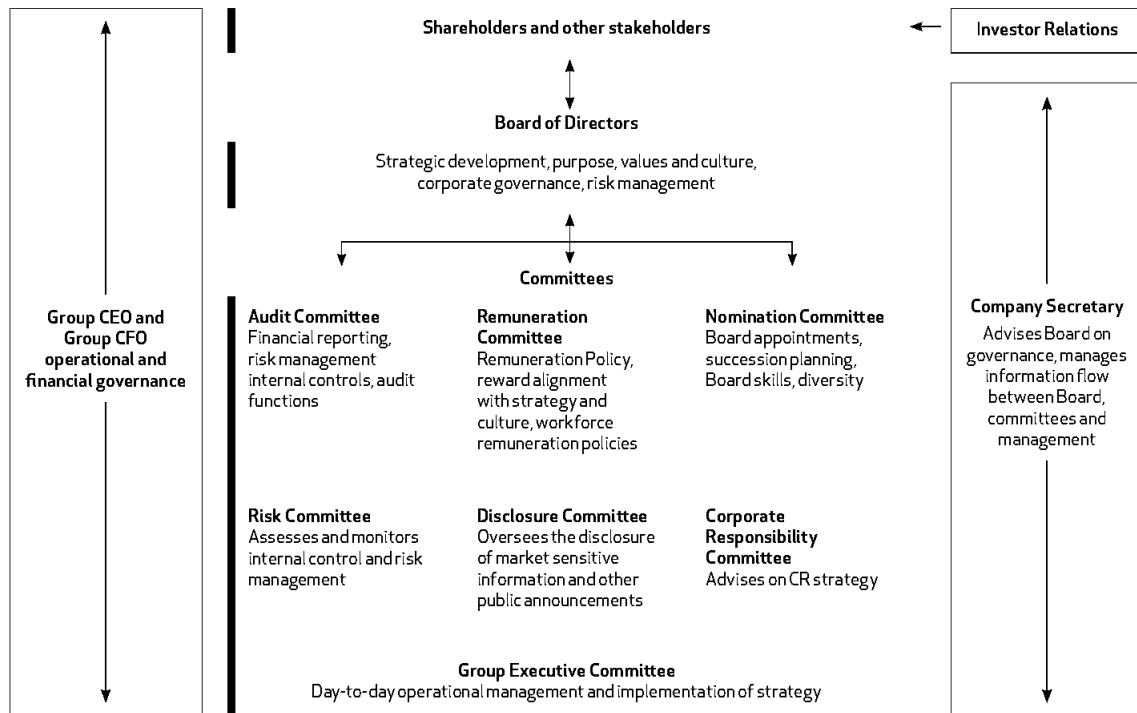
Group CEO and Group CFO operational and financial governance

Shareholders and other stakeholders

Investor Relations

Board of Directors

Strategic development, purpose, values and culture, corporate governance, risk management

Committees

Audit Committee
Financial reporting, risk management internal controls, audit functions

Remuneration Committee
Remuneration Policy, reward alignment with strategy and culture, workforce remuneration policies

Nomination Committee
Board appointments, succession planning, Board skills, diversity

Risk Committee
Assesses and monitors internal control and risk management

Disclosure Committee
Oversees the disclosure of market sensitive information and other public announcements

Corporate Responsibility Committee
Advises on CR strategy

Group Executive Committee
Day-to-day operational management and implementation of strategy

Company Secretary
Advises Board on governance, manages information flow between Board, committees and management